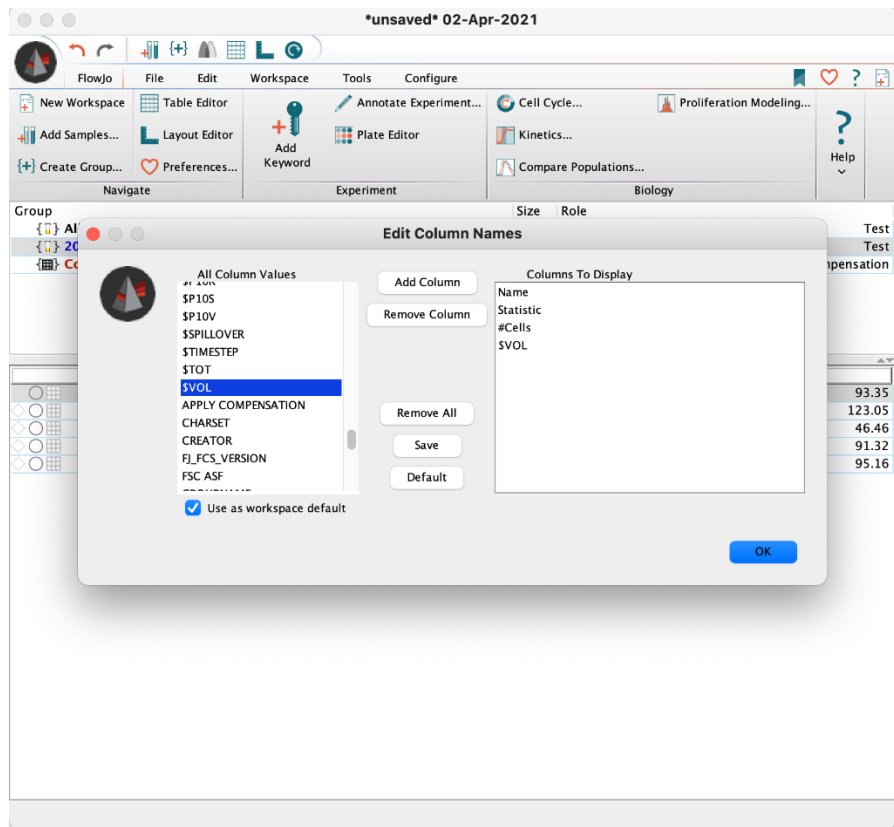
*unsaved* 02-Apr-2021

FlowJo File Edit Workspace Tools Configure

New Workspace
Add Samples...
Create Group...
Table Editor
Layout Editor
Preferences...
Navigate

Add Keyword
Annotate Experiment...
Plate Editor
Experiment

Cell Cycle...
Kinetics...
Compare Populations...
Proliferation Modeling...
Biology

Help

Group Size Role
Al Test
20 Test
Co mpensation

Edit Column Names

All Column Values
$P10S
$P10V
$SPILLOVER
$TIMESTEP
$TOT
$VOL
APPLY COMPENSATION
CHARSET
CREATOR
FJ_FCS_VERSION
FSC ASF

Add Column
Remove Column
Remove All
Save
Default

Columns To Display
Name
Statistic
#Cells
$VOL

Use as workspace default

OK

93.35
123.05
46.46
91.32
95.16